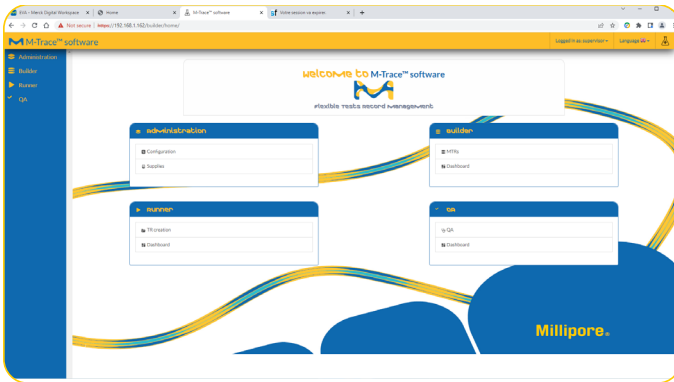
EVA - Merck Digital Workspace | Home | M-Trace™ software | Votre session va expirer

Not secure | https://192.168.1.162/builder/home/

M-Trace™ software

Logged in as supervisor | Language

Administration
Builder
Runner
QA

Welcome to M-Trace™ software

Flexible Tests Record Management

Administration
Configuration
Supplies

Builder
MTRs
Dashboard

Runner
TR creation
Dashboard

QA
QA
Dashboard

Millipore.